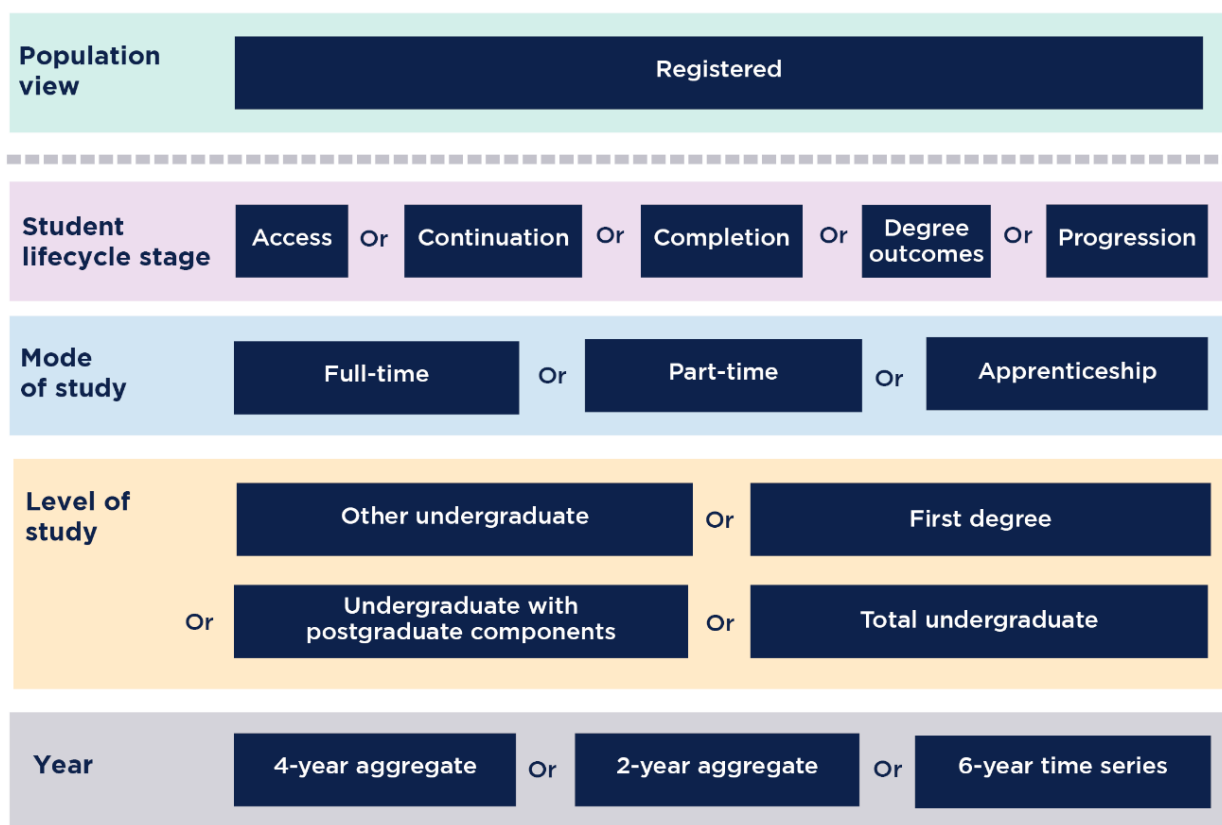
Population view

Registered

Student lifecycle stage

Access Or Continuation Or Completion Or Degree outcomes Or Progression

Mode of study

Full-time Or Part-time Or Apprenticeship

Level of study

Other undergraduate Or First degree

Or Undergraduate with postgraduate components Or Total undergraduate

Year

4-year aggregate Or 2-year aggregate Or 6-year time series